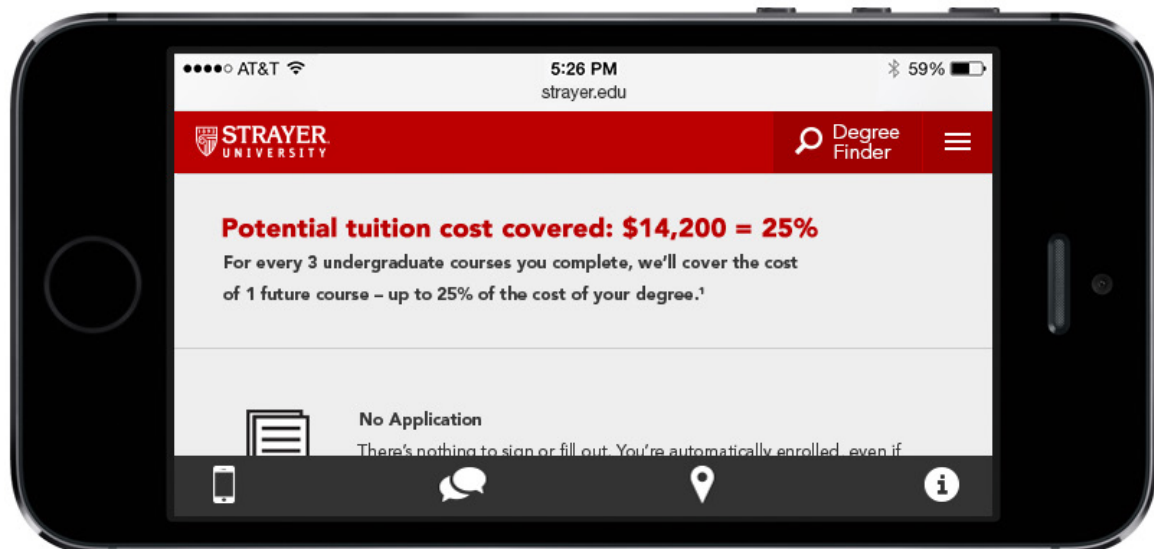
●●●●○ AT&T 5:26 PM 59%
strayer.edu

STRAYER UNIVERSITY

Degree Finder

Potential tuition cost covered: $14,200 = 25%

For every 3 undergraduate courses you complete, we'll cover the cost of 1 future course – up to 25% of the cost of your degree.¹

No Application

There's nothing to sign or fill out. You're automatically enrolled, even if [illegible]